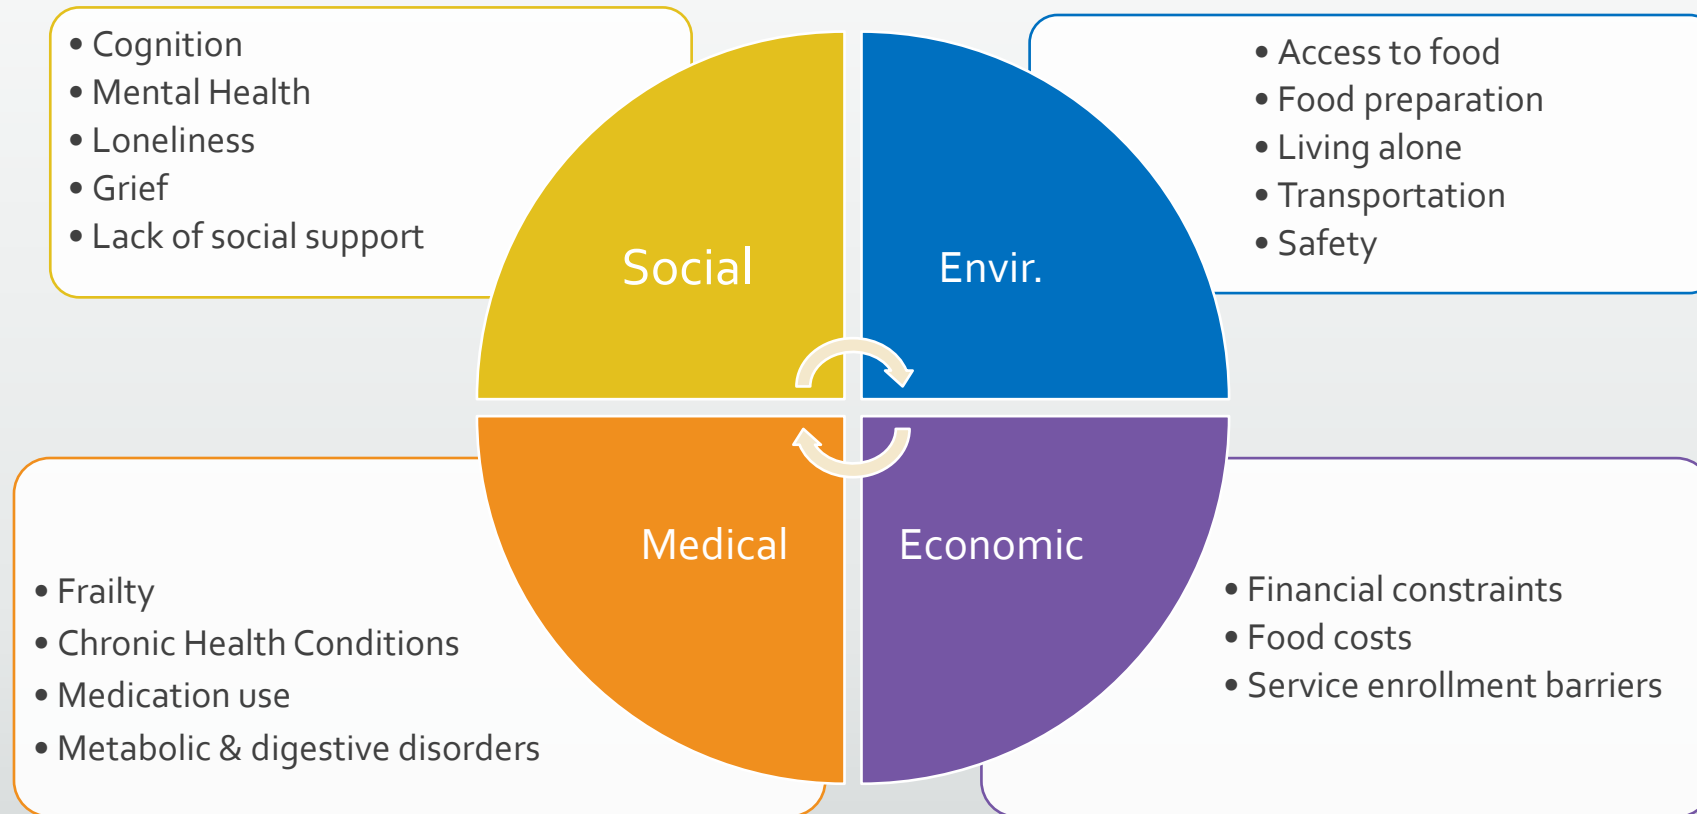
• Cognition
• Mental Health
• Loneliness
• Grief
• Lack of social support

• Access to food
• Food preparation
• Living alone
• Transportation
• Safety

Social

Envir.

Medical

Economic

• Frailty
• Chronic Health Conditions
• Medication use
• Metabolic & digestive disorders

• Financial constraints
• Food costs
• Service enrollment barriers